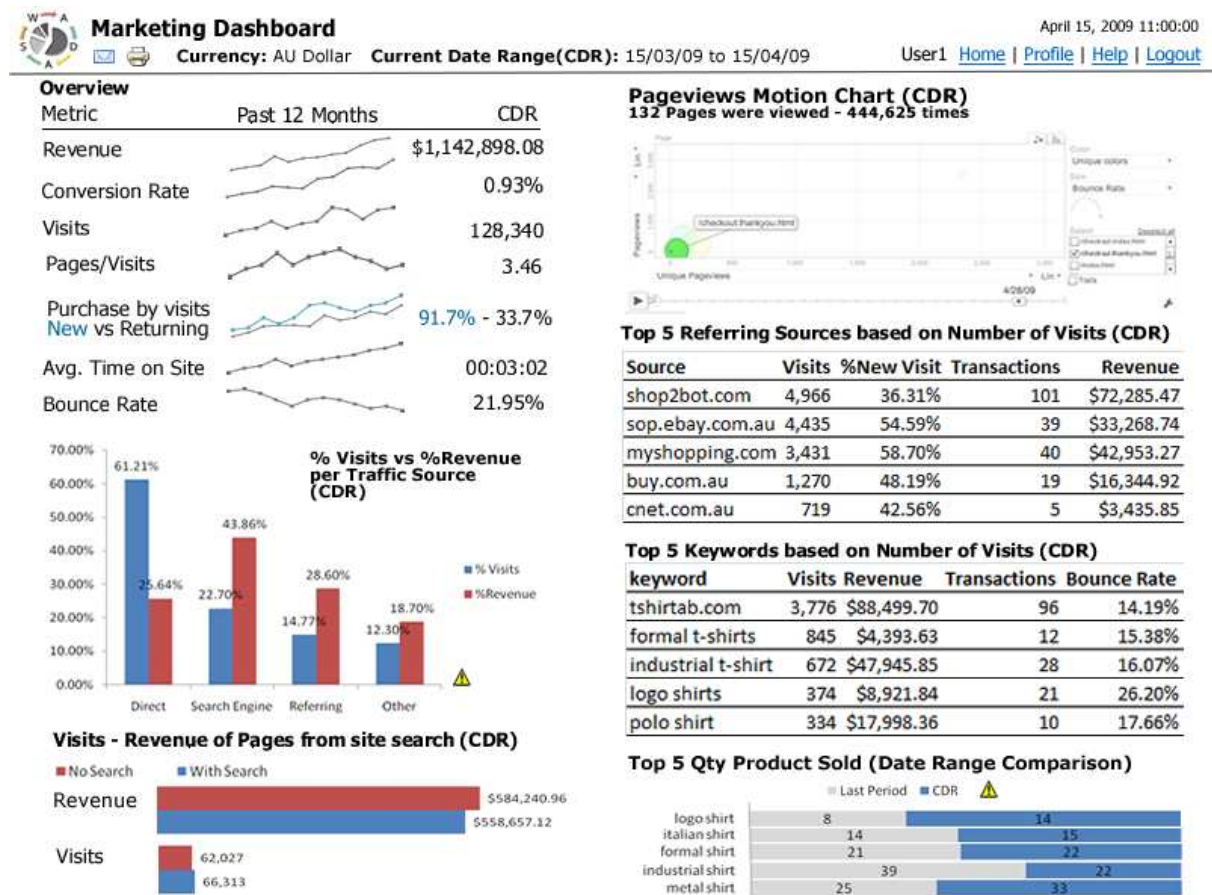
W A S D A

Marketing Dashboard

Currency: AU Dollar Current Date Range(CDR): 15/03/09 to 15/04/09

April 15, 2009 11:00:00

User1 Home | Profile | Help | Logout

Overview

| Metric | Past 12 Months | CDR |
|---|---|---|
| Revenue | | \$1,142,898.08 |
| Conversion Rate | | 0.93% |
| Visits | | 128,340 |
| Pages/Visits | | 3.46 |
| Purchase by visits New vs Returning | | 91.7% - 33.7% |
| Avg. Time on Site | | 00:03:02 |
| Bounce Rate | | 21.95% |

% Visits vs %Revenue per Traffic Source (CDR)

70.00%
60.00%
50.00%
40.00%
30.00%
20.00%
10.00%
0.00%

61.21%
25.64%
22.70%
43.86%
14.77%
28.60%
12.30%
18.70%

% Visits
%Revenue

Direct Search Engine Referring Other

Visits - Revenue of Pages from site search (CDR)

No Search With Search

Revenue \$584,240.96 \$558,657.12

Visits 62,027 66,313

Pageviews Motion Chart (CDR)
132 Pages were viewed - 444,625 times

checkout thankyou.html

Unique Pageviews

Pageviews

Unique colors

Bounce Rate

4/26/09

Top 5 Referring Sources based on Number of Visits (CDR)

| Source | Visits | %New Visit | Transactions | Revenue |
|---|---|---|---|---|
| shop2bot.com | 4,966 | 36.31% | 101 | \$72,285.47 |
| sop.ebay.com.au | 4,435 | 54.59% | 39 | \$33,268.74 |
| myshopping.com | 3,431 | 58.70% | 40 | \$42,953.27 |
| buy.com.au | 1,270 | 48.19% | 19 | \$16,344.92 |
| cnet.com.au | 719 | 42.56% | 5 | \$3,435.85 |

Top 5 Keywords based on Number of Visits (CDR)

| keyword | Visits | Revenue | Transactions | Bounce Rate |
|---|---|---|---|---|
| tshirtab.com | 3,776 | \$88,499.70 | 96 | 14.19% |
| formal t-shirts | 845 | \$4,393.63 | 12 | 15.38% |
| industrial t-shirt | 672 | \$47,945.85 | 28 | 16.07% |
| logo shirts | 374 | \$8,921.84 | 21 | 26.20% |
| polo shirt | 334 | \$17,998.36 | 10 | 17.66% |

Top 5 Qty Product Sold (Date Range Comparison)

Last Period CDR

| | Last Period | CDR |
|---|---|---|
| logo shirt | 8 | 14 |
| italian shirt | 14 | 15 |
| formal shirt | 21 | 22 |
| industrial shirt | 39 | 22 |
| metal shirt | 25 | 33 |